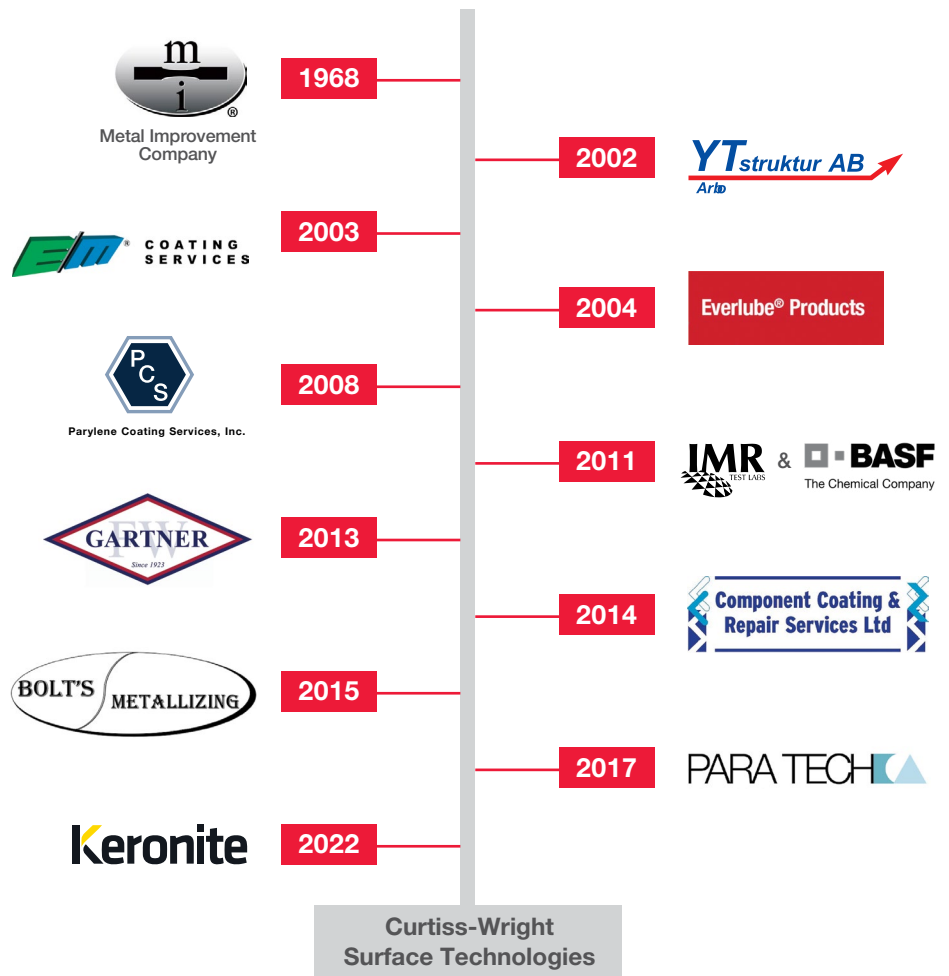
m
i
®
Metal Improvement Company

1968

2002

YTstruktur AB
Arbo

2003

E/M® COATING SERVICES

2004

Everlube® Products

PCS
Parylene Coating Services, Inc.

2008

2011

IMR TEST LABS & BASF The Chemical Company

GARTNER
FW
Since 1923

2013

2014

Component Coating & Repair Services Ltd

BOLT'S METALLIZING

2015

2017

PARA TECH

Keronite

2022

Curtiss-Wright Surface Technologies